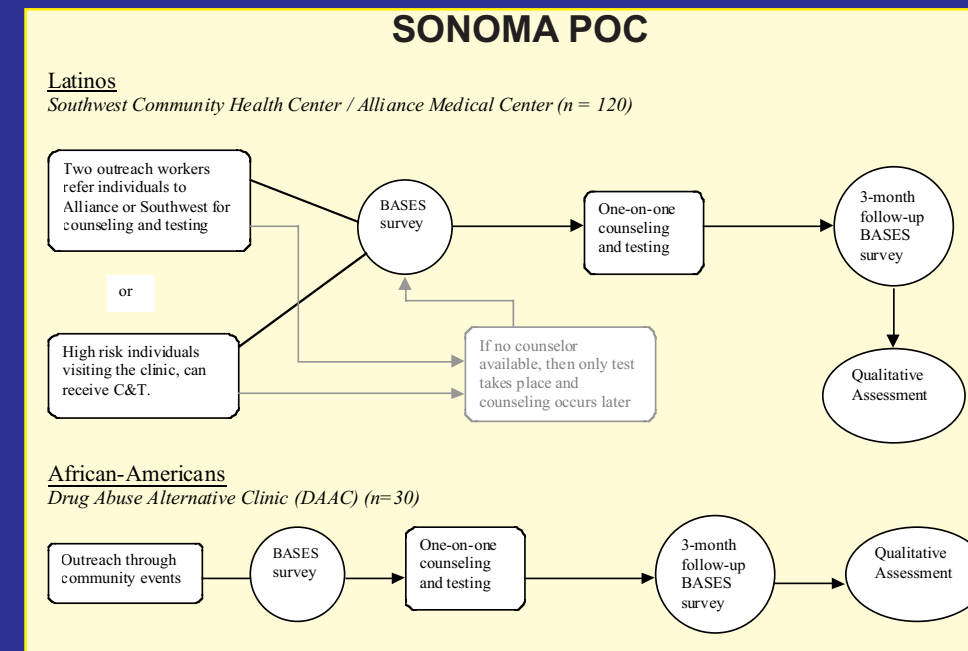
SONOMA POC

Latinos
Southwest Community Health Center / Alliance Medical Center (n = 120)

Two outreach workers refer individuals to Alliance or Southwest for counseling and testing

or

High risk individuals visiting the clinic, can receive C&T.

BASES survey

One-on-one counseling and testing

3-month follow-up BASES survey

If no counselor available, then only test takes place and counseling occurs later

Qualitative Assessment

African-Americans
Drug Abuse Alternative Clinic (DAAC) (n=30)

Outreach through community events

BASES survey

One-on-one counseling and testing

3-month follow-up BASES survey

Qualitative Assessment